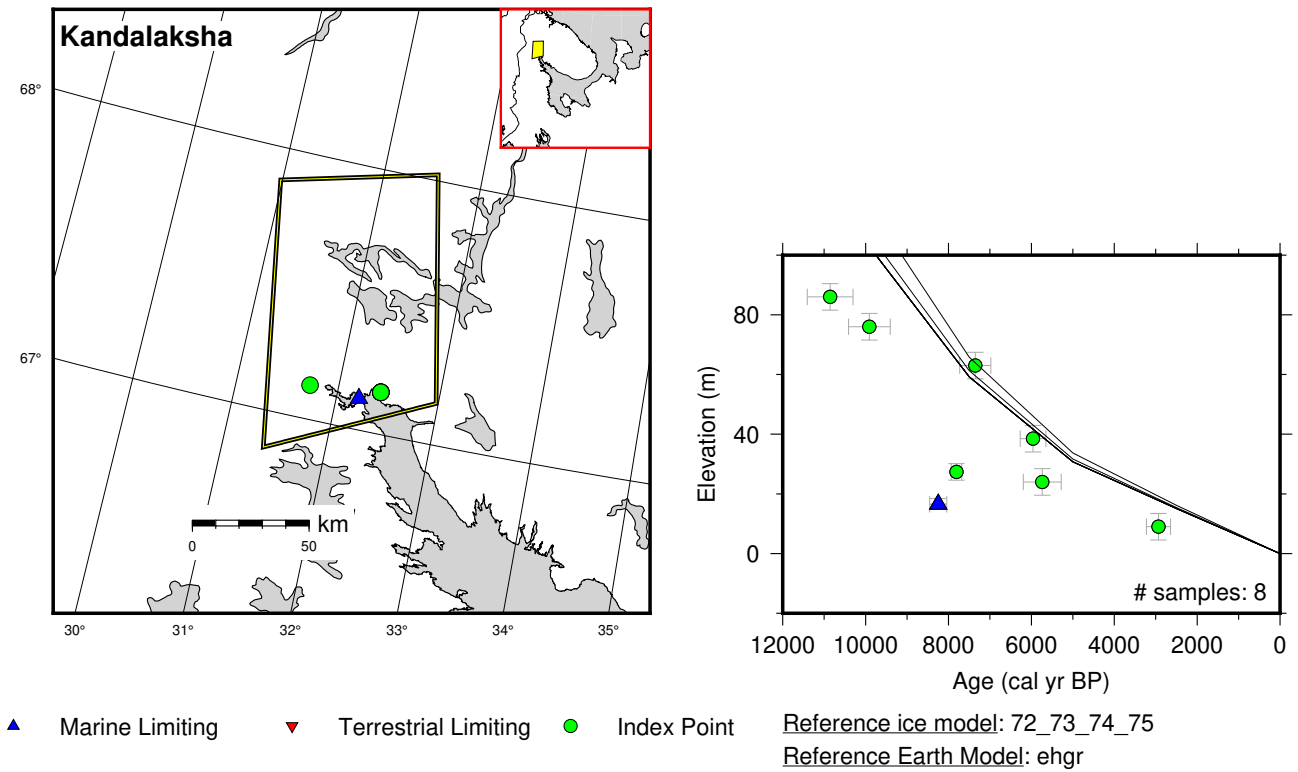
Kandalaksha

68°

67°

km

0 50

30° 31° 32° 33° 34° 35°

Elevation (m)

80

40

0

# samples: 8

12000 10000 8000 6000 4000 2000 0

Age (cal yr BP)

Marine Limiting Terrestrial Limiting Index Point

Reference ice model: 72_73_74_75
Reference Earth Model: ehgr